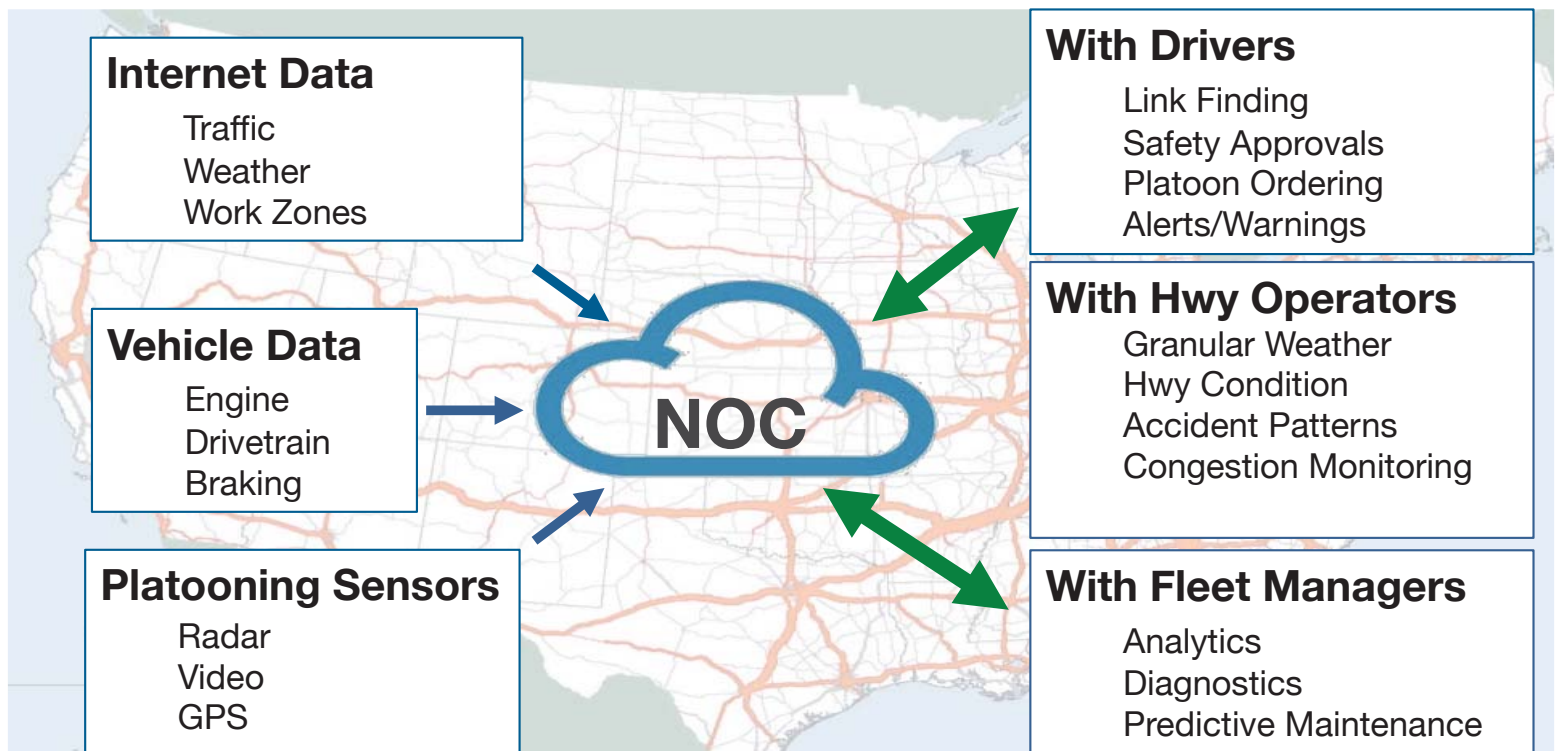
Internet Data
Traffic
Weather
Work Zones

Vehicle Data
Engine
Drivetrain
Braking

Platooning Sensors
Radar
Video
GPS

NOC

With Drivers
Link Finding
Safety Approvals
Platoon Ordering
Alerts/Warnings

With Hwy Operators
Granular Weather
Hwy Condition
Accident Patterns
Congestion Monitoring

With Fleet Managers
Analytics
Diagnostics
Predictive Maintenance